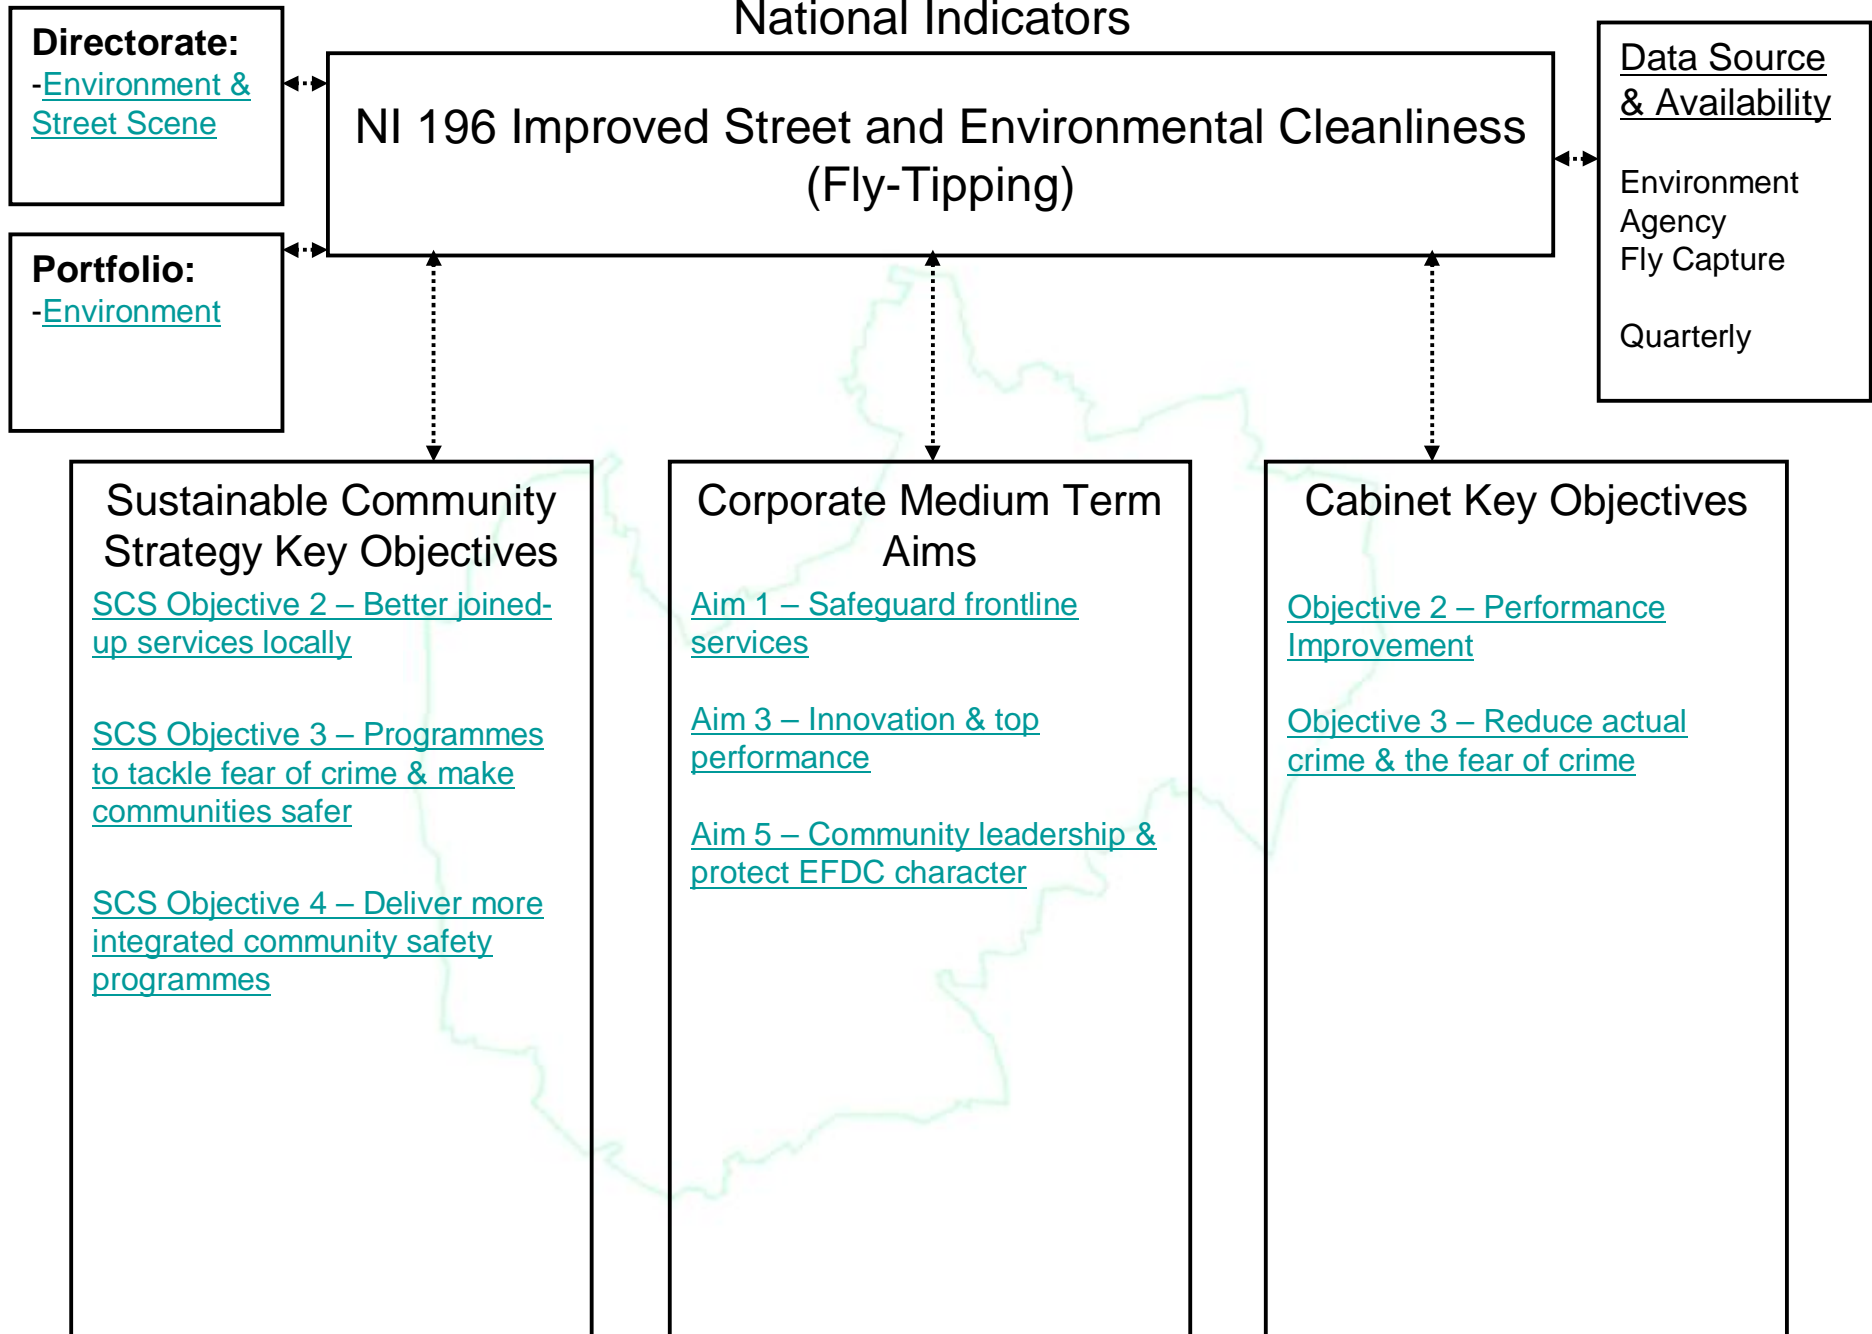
Directorate:
-Environment & Street Scene

National Indicators

NI 196 Improved Street and Environmental Cleanliness (Fly-Tipping)

Data Source & Availability

Environment Agency
Fly Capture

Quarterly

Portfolio:
-Environment

Sustainable Community Strategy Key Objectives

SCS Objective 2 – Better joined-up services locally

SCS Objective 3 – Programmes to tackle fear of crime & make communities safer

SCS Objective 4 – Deliver more integrated community safety programmes

Corporate Medium Term Aims

Aim 1 – Safeguard frontline services

Aim 3 – Innovation & top performance

Aim 5 – Community leadership & protect EFDC character

Cabinet Key Objectives

Objective 2 – Performance Improvement

Objective 3 – Reduce actual crime & the fear of crime